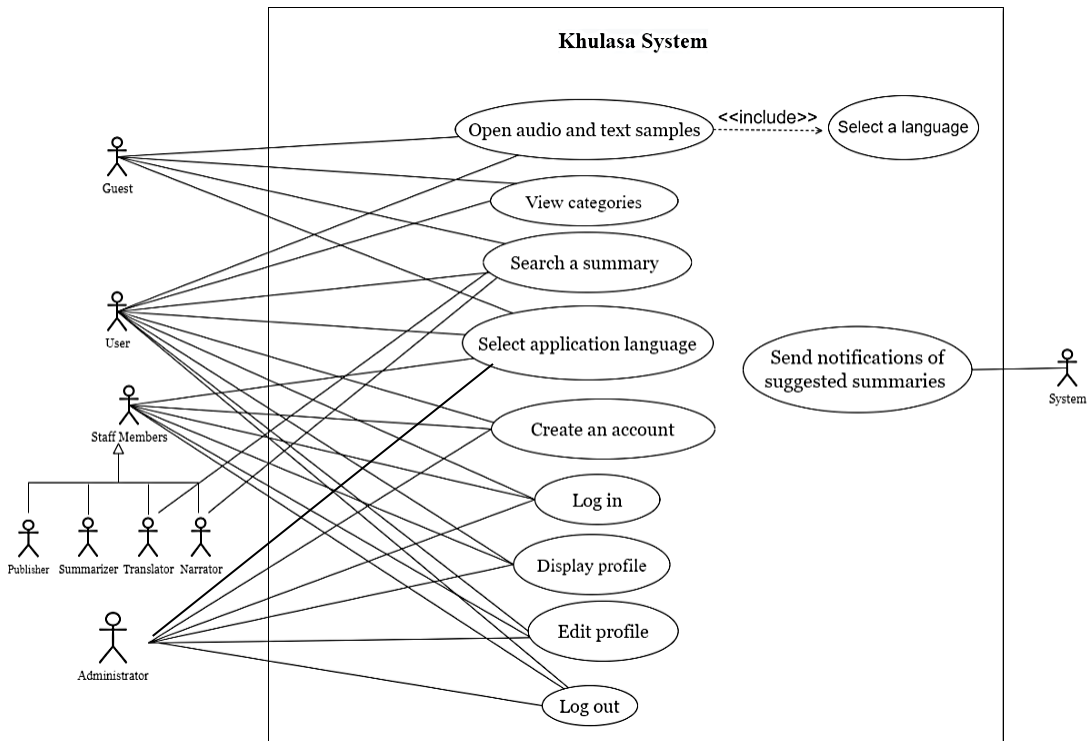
Khulasa System

Guest

User

Staff Members

Publisher

Summarizer

Translator

Narrator

Administrator

Open audio and text samples

<<include>>

Select a language

View categories

Search a summary

Select application language

Send notifications of suggested summaries

System

Create an account

Log in

Display profile

Edit profile

Log out